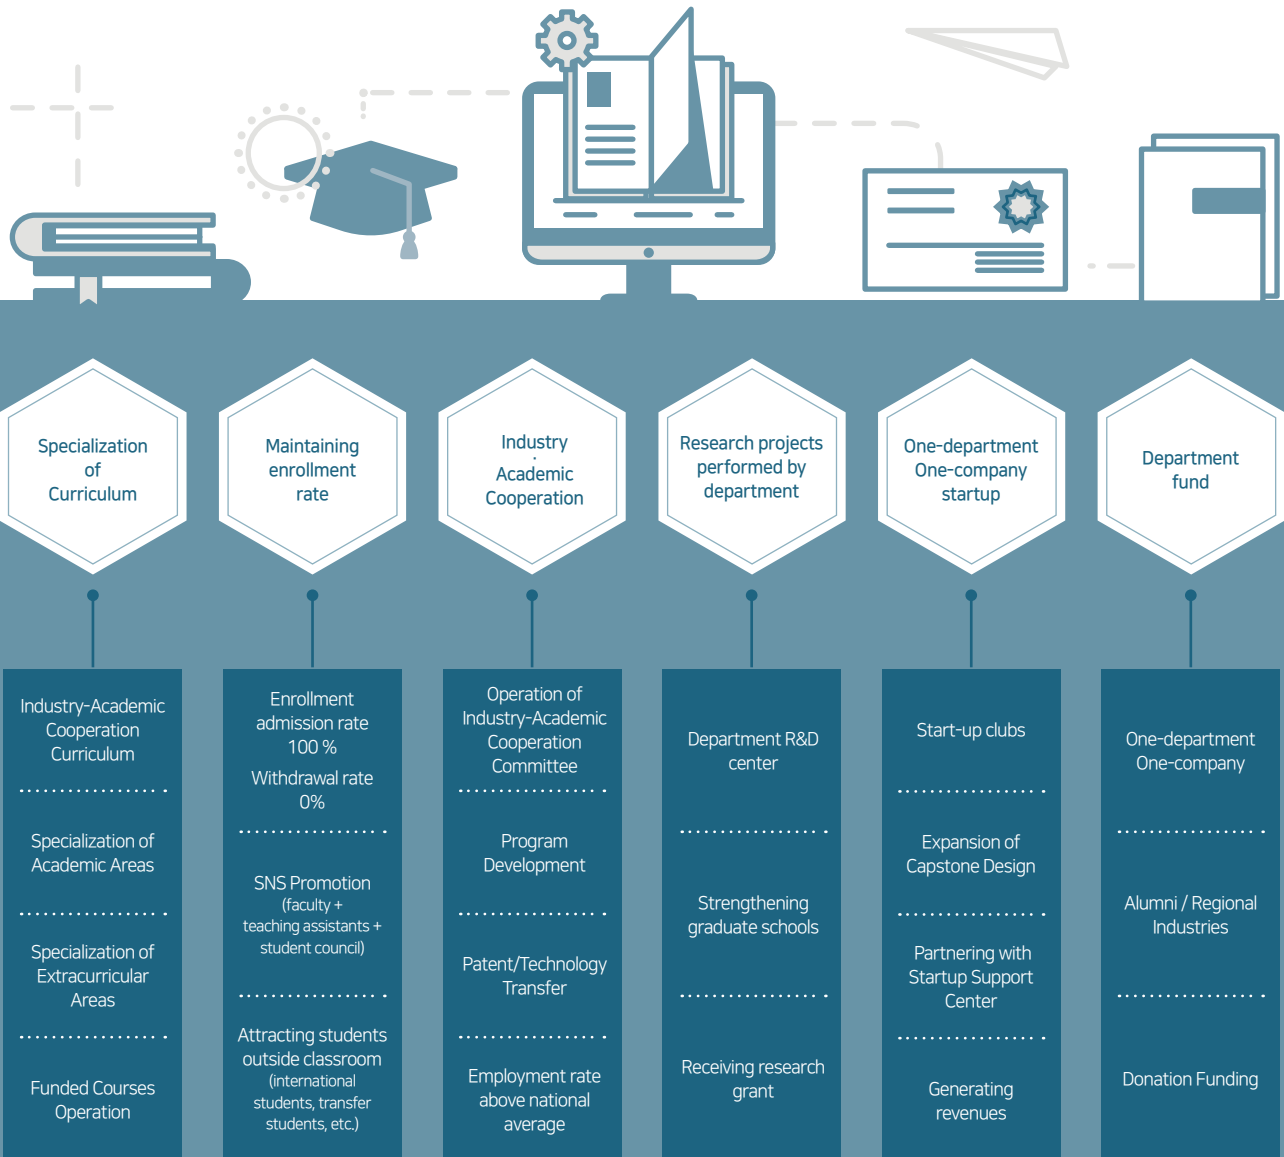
Specialization of Curriculum

Maintaining enrollment rate

Industry Academic Cooperation

Research projects performed by department

One-department One-company startup

Department fund

Industry-Academic Cooperation Curriculum

Specialization of Academic Areas

Specialization of Extracurricular Areas

Funded Courses Operation

Enrollment admission rate 100 %

Withdrawal rate 0%

SNS Promotion (faculty + teaching assistants + student council)

Attracting students outside classroom (international students, transfer students, etc.)

Operation of Industry-Academic Cooperation Committee

Program Development

Patent/Technology Transfer

Employment rate above national average

Department R&D center

Strengthening graduate schools

Receiving research grant

Start-up clubs

Expansion of Capstone Design

Partnering with Startup Support Center

Generating revenues

One-department One-company

Alumni / Regional Industries

Donation Funding